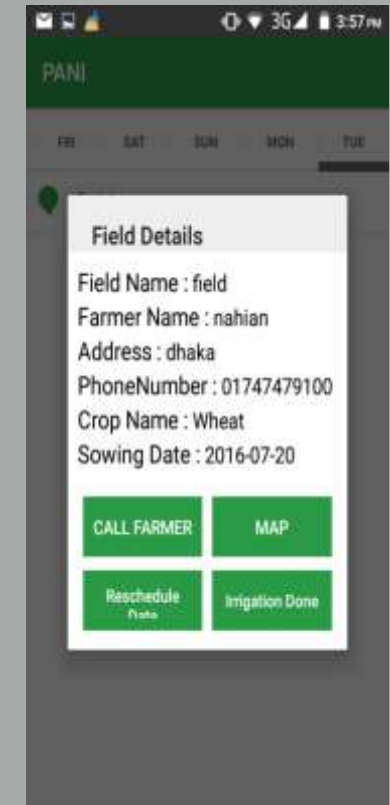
3G 3:57 PM

PANI

FRI SAT SUN MON TUE

Field Details

Field Name : field
Farmer Name : nahian
Address : dhaka
PhoneNumber : 01747479100
Crop Name : Wheat
Sowing Date : 2016-07-20

CALL FARMER
MAP
Reschedule Date
Irrigation Done